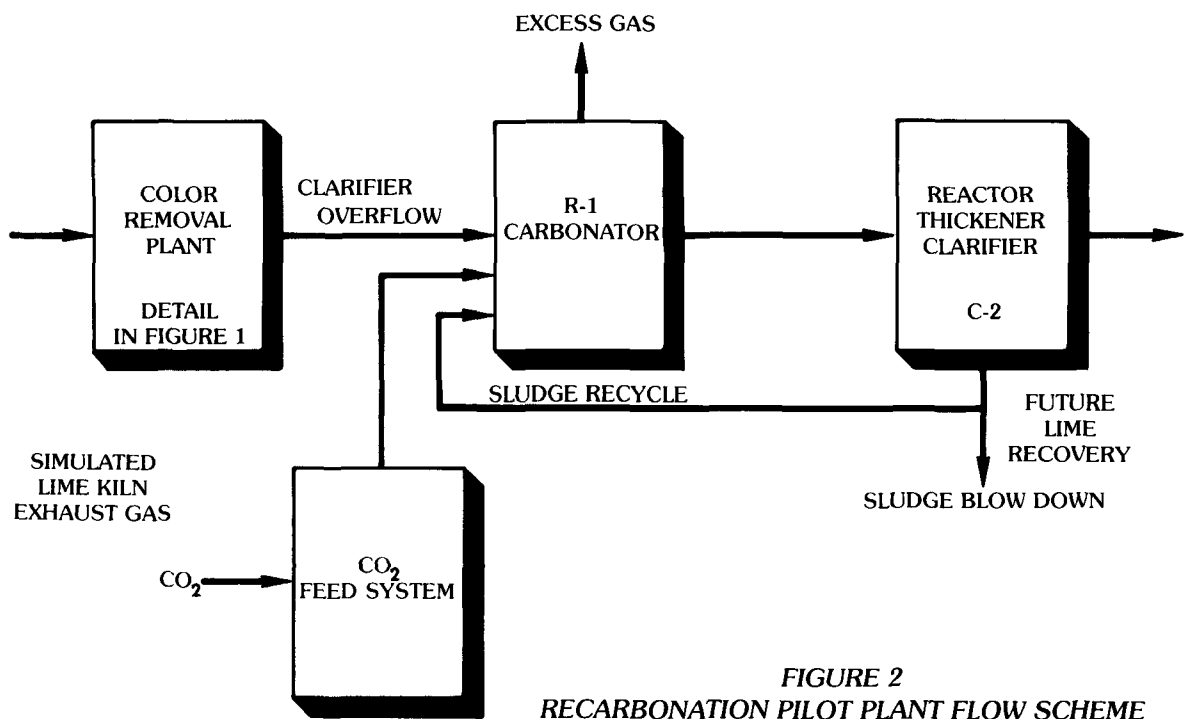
EXCESS GAS

COLOR REMOVAL PLANT

DETAIL IN FIGURE 1

CLARIFIER OVERFLOW

R-1 CARBONATOR

REACTOR THICKENER CLARIFIER

C-2

SLUDGE RECYCLE

FUTURE LIME RECOVERY

SLUDGE BLOW DOWN

SIMULATED LIME KILN EXHAUST GAS

$CO_2$

$CO_2$ FEED SYSTEM

FIGURE 2
RECARBONATION PILOT PLANT FLOW SCHEME